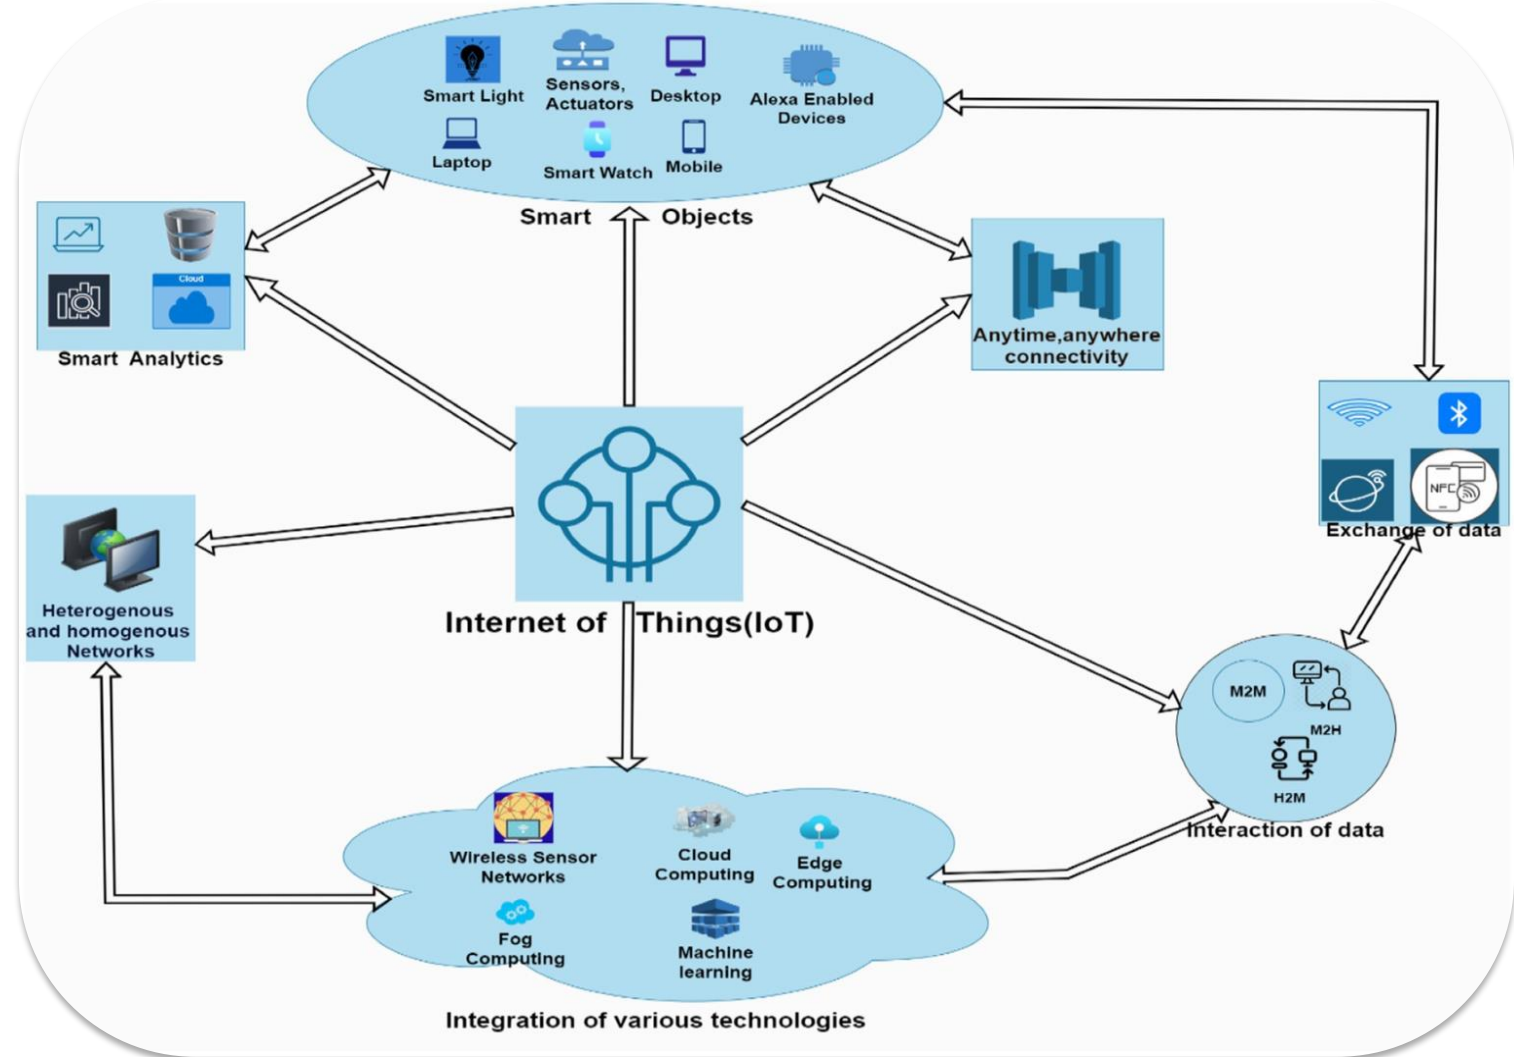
Smart Light

Sensors, Actuators

Desktop

Alexa Enabled Devices

Laptop

Smart Watch

Mobile

Smart Objects

Cloud

Smart Analytics

Anytime,anywhere connectivity

NFC

Exchange of data

Heterogenous and homogenous Networks

Internet of Things(IoT)

M2M

M2H

H2M

Interaction of data

Wireless Sensor Networks

Cloud Computing

Edge Computing

Fog Computing

Machine learning

Integration of various technologies